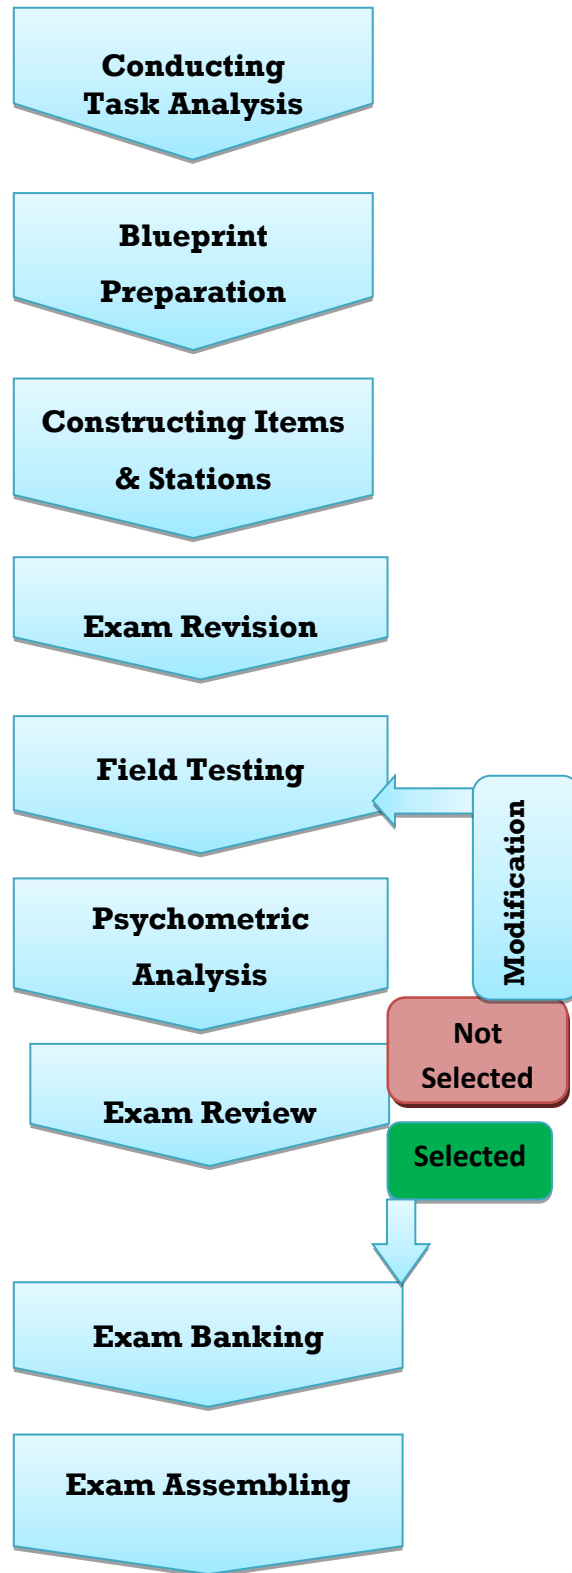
Conducting Task Analysis

Blueprint Preparation

Constructing Items & Stations

Exam Revision

Field Testing

Modification

Psychometric Analysis

Not Selected

Exam Review

Selected

Exam Banking

Exam Assembling